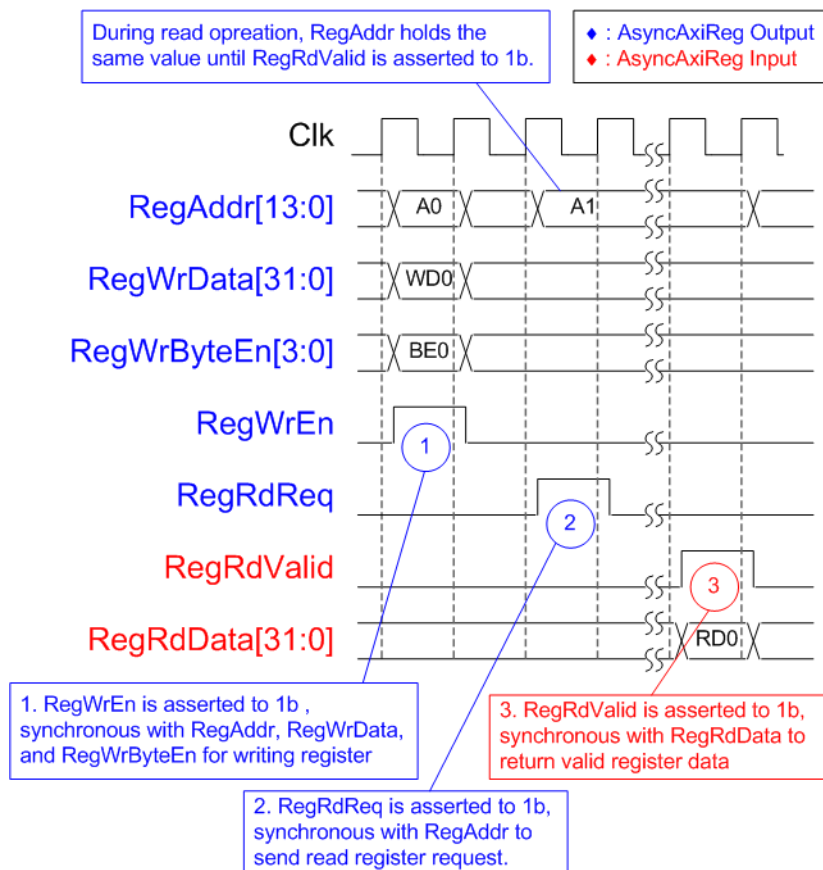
During read opreation, RegAddr holds the same value until RegRdValid is asserted to 1b.

♦ : AsyncAxiReg Output
♦ : AsyncAxiReg Input

Clk

RegAddr[13:0]
A0
A1

RegWrData[31:0]
WD0

RegWrByteEn[3:0]
BE0

RegWrEn
1

RegRdReq
2

RegRdValid
3

RegRdData[31:0]
RD0

1. RegWrEn is asserted to 1b , synchronous with RegAddr, RegWrData, and RegWrByteEn for writing register

2. RegRdReq is asserted to 1b, synchronous with RegAddr to send read register request.

3. RegRdValid is asserted to 1b, synchronous with RegRdData to return valid register data